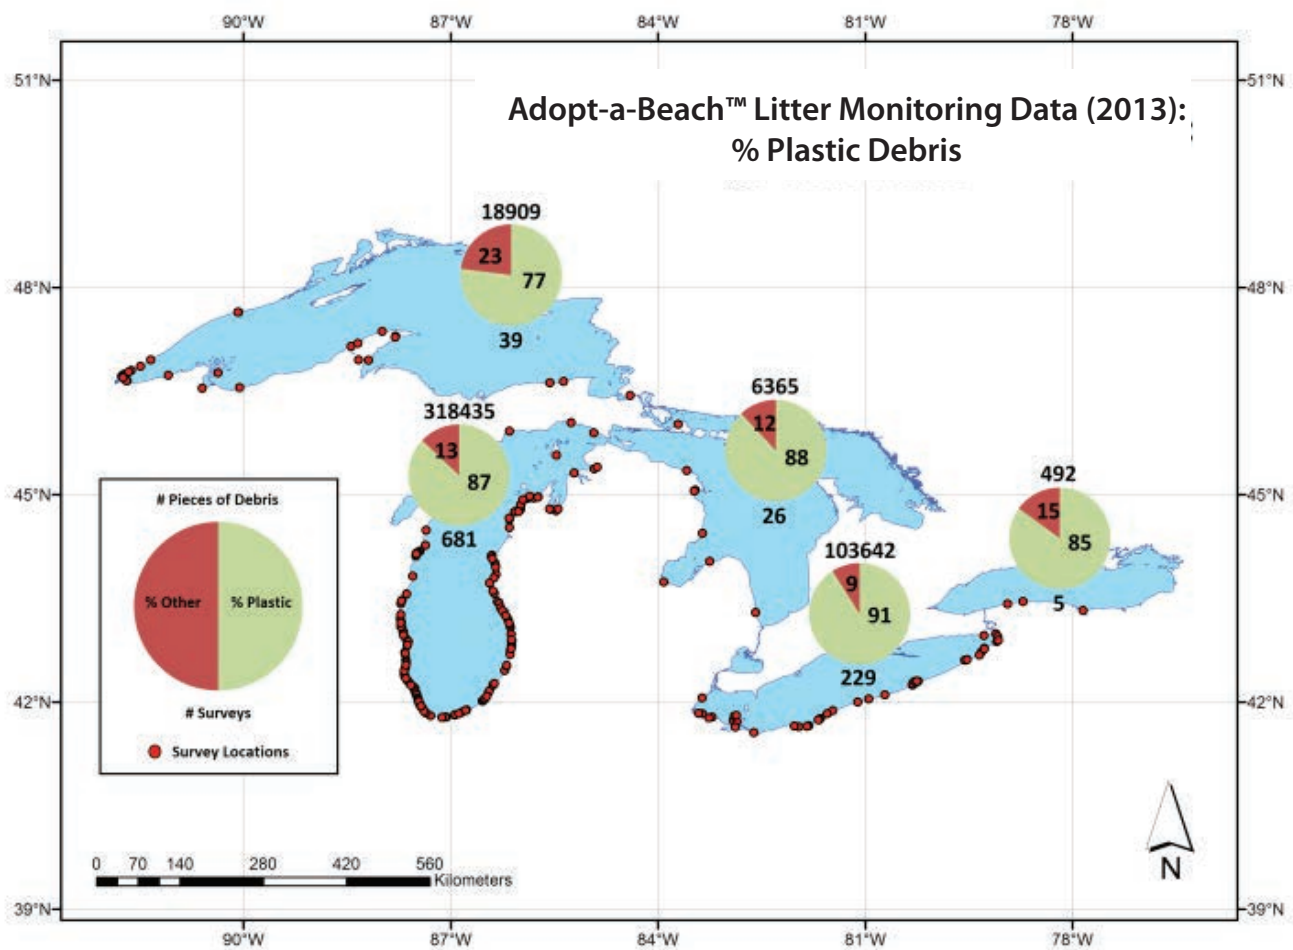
90°W 87°W 84°W 81°W 78°W

51°N 51°N

Adopt-a-Beach™ Litter Monitoring Data (2013): % Plastic Debris

48°N 48°N

18909
23
77
39

318435
13
87
681

6365
12
88
26

492
15
85
5

103642
9
91
229

45°N 45°N

# Pieces of Debris
% Other
% Plastic
# Surveys
Survey Locations

42°N 42°N

0 70 140 280 420 560 Kilometers

N

39°N 39°N

90°W 87°W 84°W 81°W 78°W